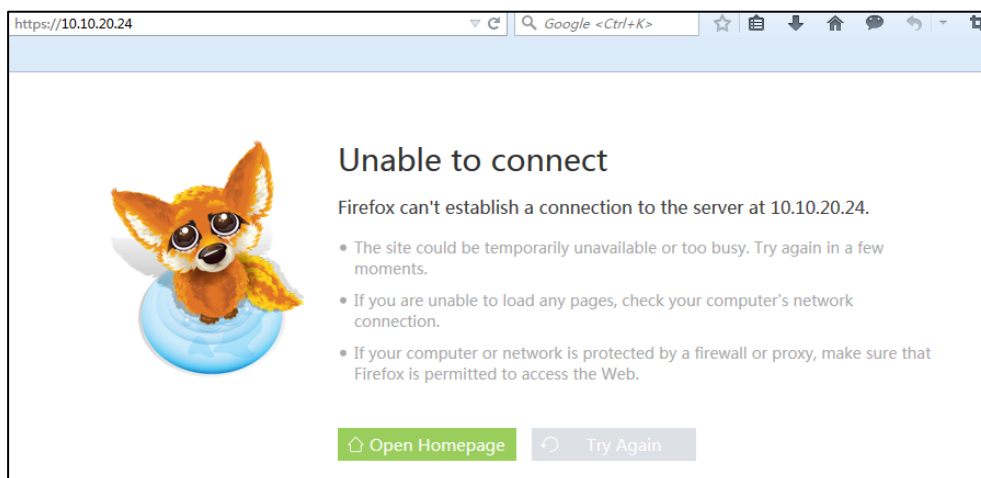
https://10.10.20.24

Google <Ctrl+K>

Unable to connect

Firefox can't establish a connection to the server at 10.10.20.24.

• The site could be temporarily unavailable or too busy. Try again in a few moments.

• If you are unable to load any pages, check your computer's network connection.

• If your computer or network is protected by a firewall or proxy, make sure that Firefox is permitted to access the Web.

Open Homepage

Try Again